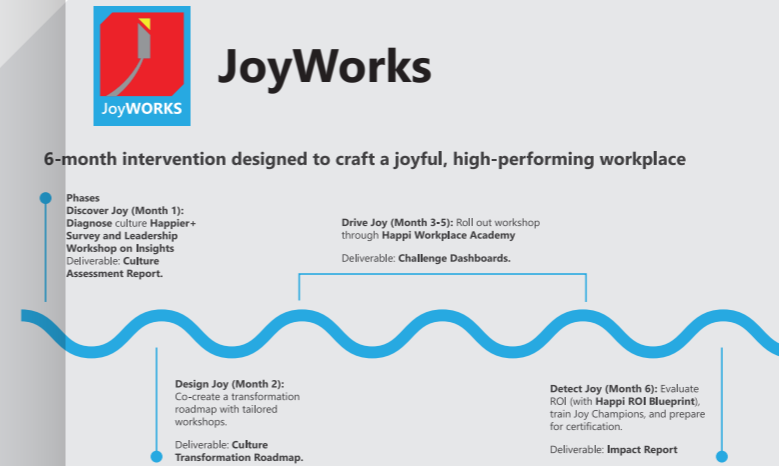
JoyWORKS

JoyWorks

6-month intervention designed to craft a joyful, high-performing workplace

Phases
Discover Joy (Month 1): Diagnose culture Happier+ Survey and Leadership Workshop on Insights
Deliverable: Culture Assessment Report.

Drive Joy (Month 3-5): Roll out workshop through Happi Workplace Academy

Deliverable: Challenge Dashboards.

Design Joy (Month 2): Co-create a transformation roadmap with tailored workshops.

Deliverable: Culture Transformation Roadmap.

Detect Joy (Month 6): Evaluate ROI (with Happi ROI Blueprint), train Joy Champions, and prepare for certification.

Deliverable: Impact Report